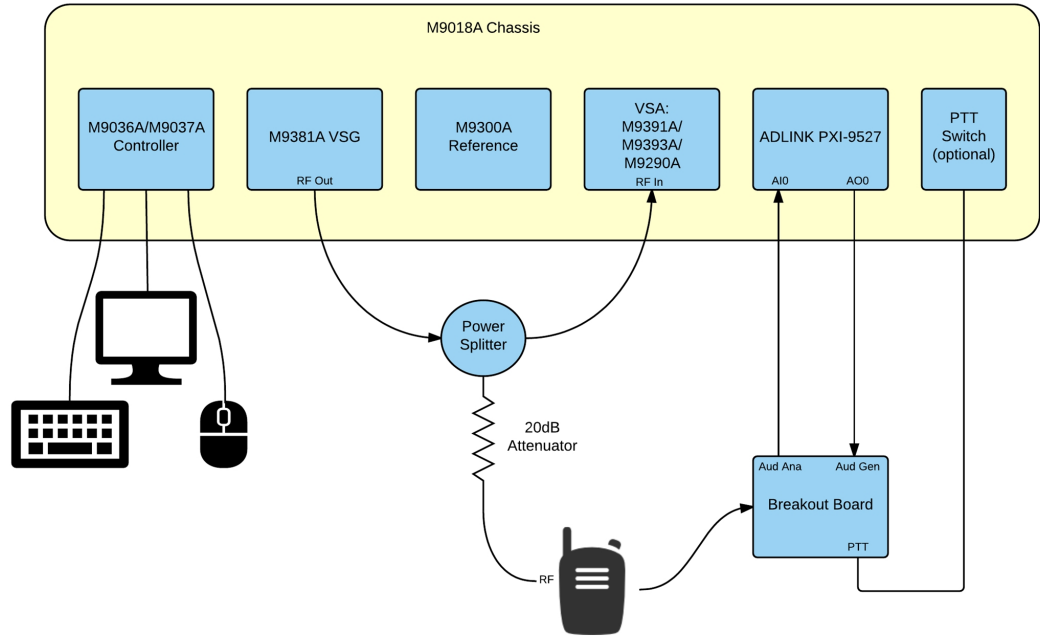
M9018A Chassis

M9036A/M9037A Controller

M9381A VSG

RF Out

M9300A Reference

VSA: M9391A/ M9393A/ M9290A

RF In

ADLINK PXI-9527

AI0

AO0

PTT Switch (optional)

Power Splitter

20dB Attenuator

RF

Aud Ana

Aud Gen

Breakout Board

PTT